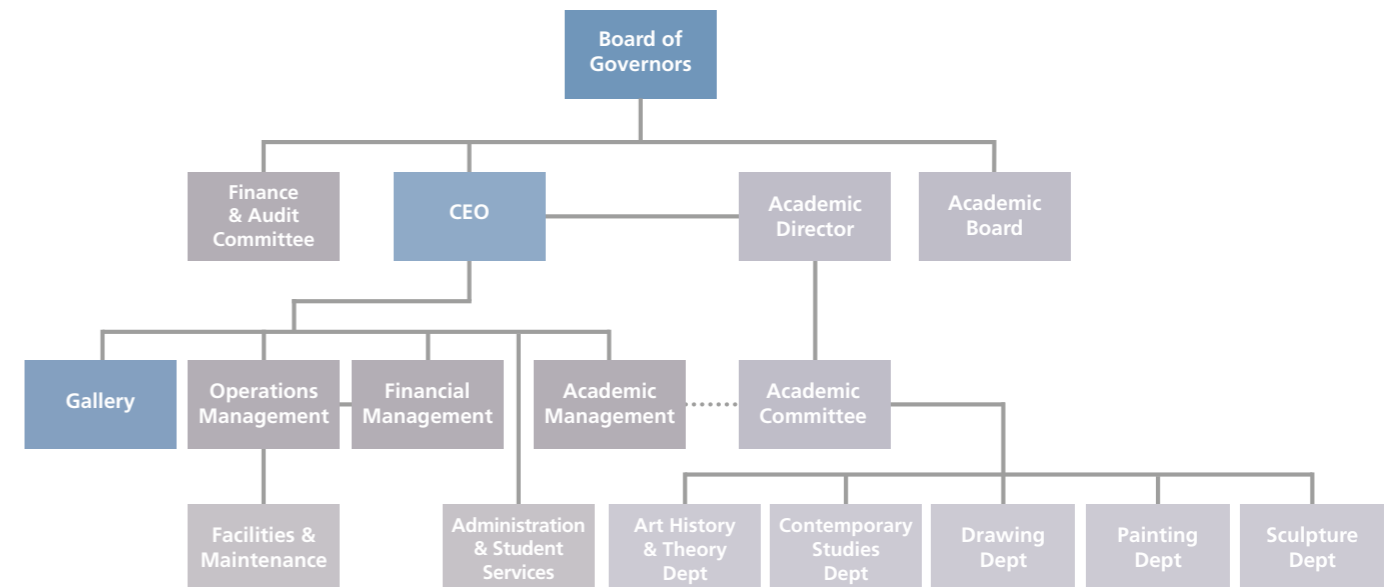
Board of Governors

Finance & Audit Committee

CEO

Academic Director

Academic Board

Gallery

Operations Management

Financial Management

Academic Management

Academic Committee

Facilities & Maintenance

Administration & Student Services

Art History & Theory Dept

Contemporary Studies Dept

Drawing Dept

Painting Dept

Sculpture Dept